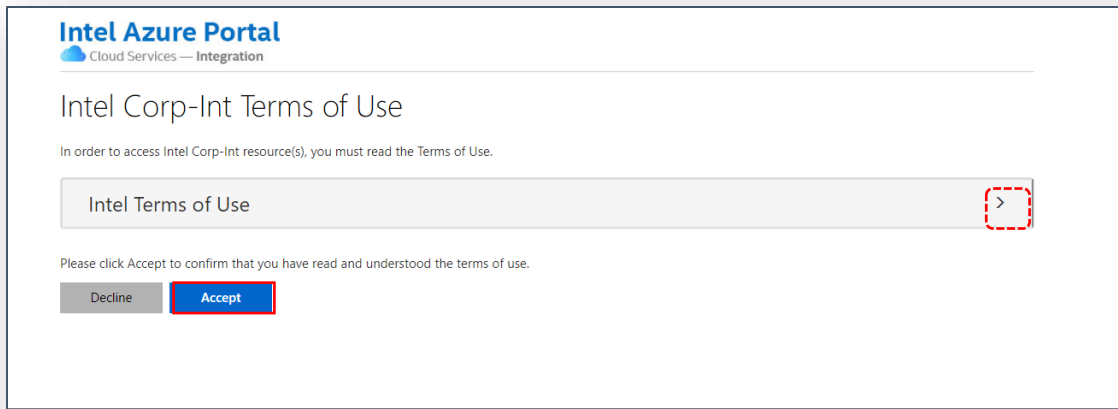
Intel Azure Portal
Cloud Services — Integration

Intel Corp-Int Terms of Use

In order to access Intel Corp-Int resource(s), you must read the Terms of Use.

Intel Terms of Use

>

Please click Accept to confirm that you have read and understood the terms of use.

Decline

Accept